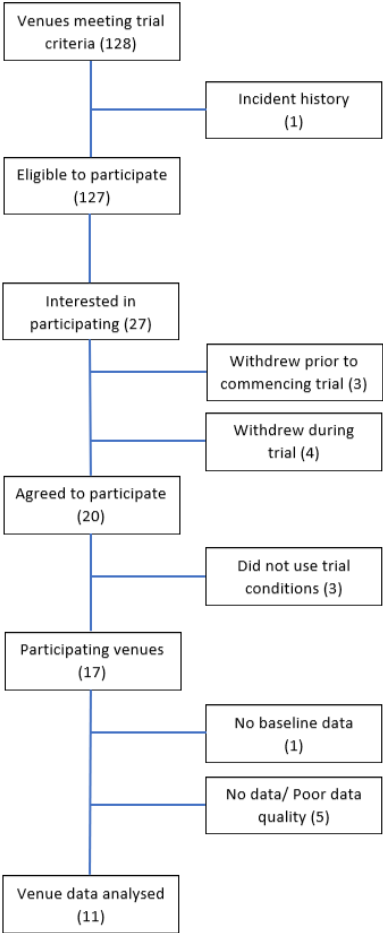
Venues meeting trial criteria (128)

Incident history (1)

Eligible to participate (127)

Interested in participating (27)

Withdrew prior to commencing trial (3)

Withdrew during trial (4)

Agreed to participate (20)

Did not use trial conditions (3)

Participating venues (17)

No baseline data (1)

No data/ Poor data quality (5)

Venue data analysed (11)